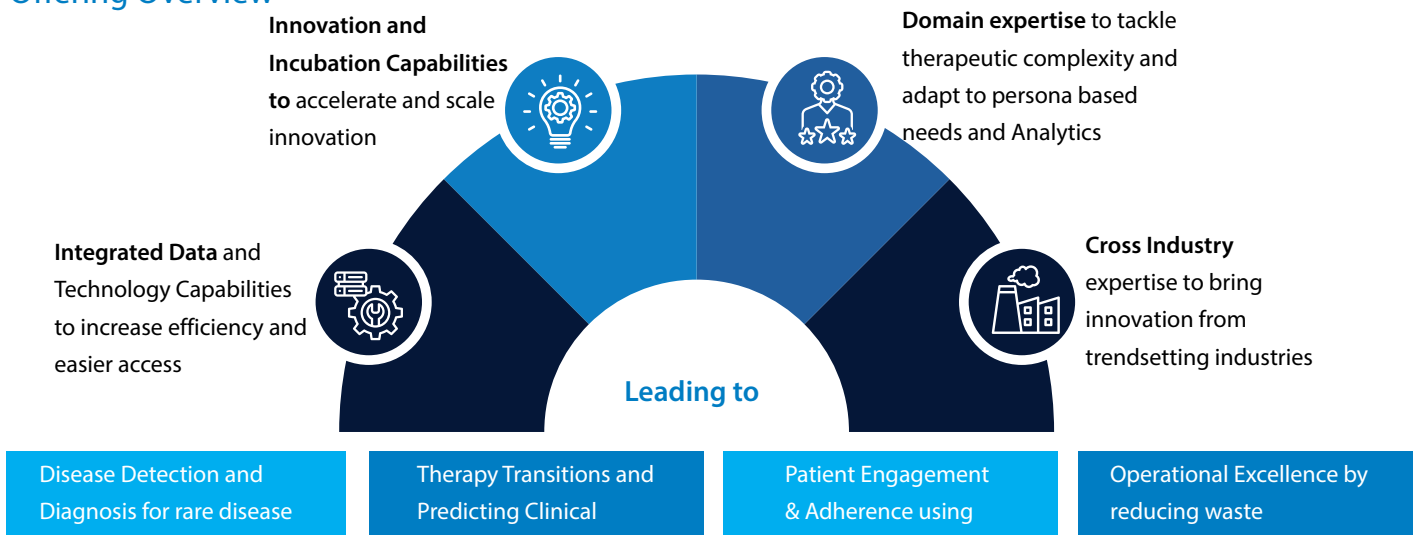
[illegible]

**Innovation and Incubation Capabilities to** accelerate and scale innovation

**Domain expertise** to tackle therapeutic complexity and adapt to persona based needs and Analytics

**Integrated Data** and Technology Capabilities to increase efficiency and easier access

**Cross Industry** expertise to bring innovation from trendsetting industries

Leading to

Disease Detection and Diagnosis for rare disease

Therapy Transitions and Predicting Clinical

Patient Engagement & Adherence using

Operational Excellence by reducing waste